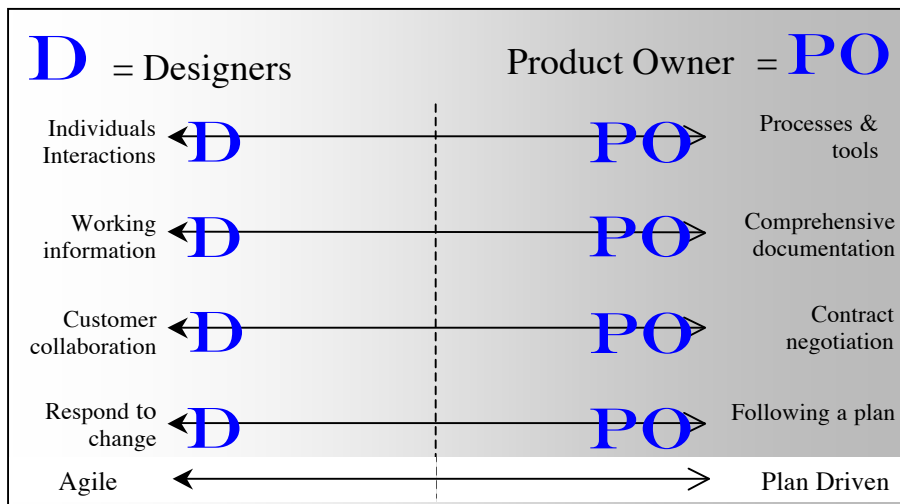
D = Designers

Product Owner = PO

Individuals Interactions D

PO Processes & tools

Working information D

PO Comprehensive documentation

Customer collaboration D

PO Contract negotiation

Respond to change D

PO Following a plan

Agile

Plan Driven